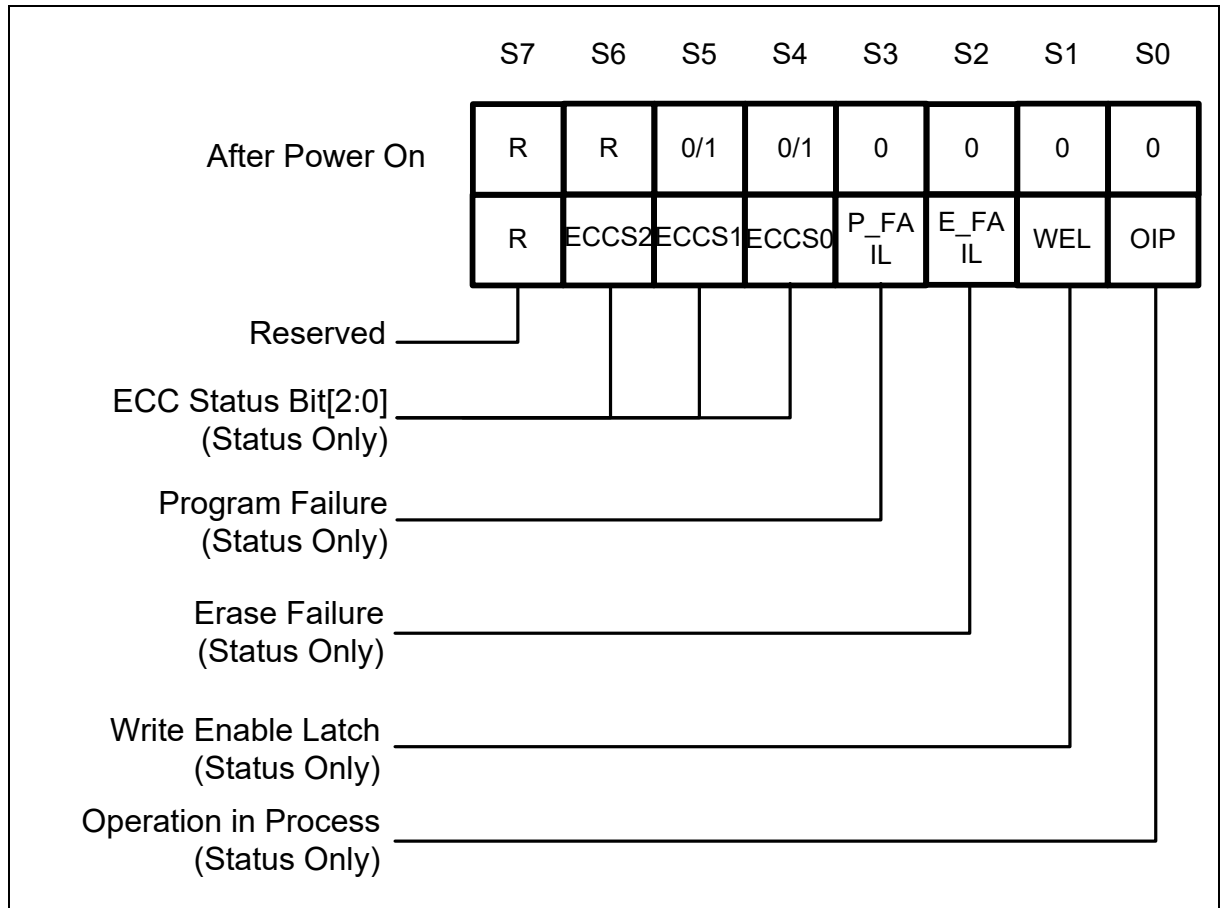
| | S7 | S6 | S5 | S4 | S3 | S2 | S1 | S0 |
|---|---|---|---|---|---|---|---|---|
| After Power On | R | R | 0/1 | 0/1 | 0 | 0 | 0 | 0 |
| | R | ECCS2 | ECCS1 | ECCS0 | P_FAIL | E_FAIL | WEL | OIP |

Reserved

ECC Status Bit[2:0]
(Status Only)

Program Failure
(Status Only)

Erase Failure
(Status Only)

Write Enable Latch
(Status Only)

Operation in Process
(Status Only)